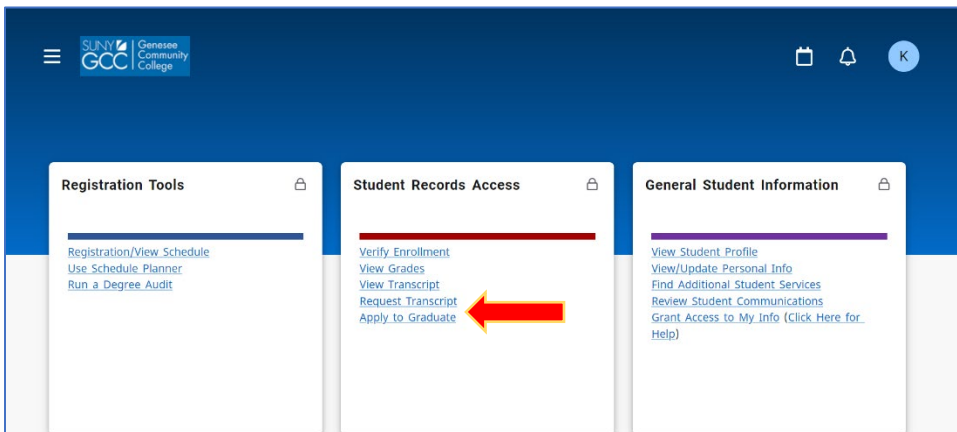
SUNY GCC Genesee Community College

K

Registration Tools

Registration/View Schedule
Use Schedule Planner
Run a Degree Audit

Student Records Access

Verify Enrollment
View Grades
View Transcript
Request Transcript
Apply to Graduate

General Student Information

View Student Profile
View/Update Personal Info
Find Additional Student Services
Review Student Communications
Grant Access to My Info (Click Here for Help)